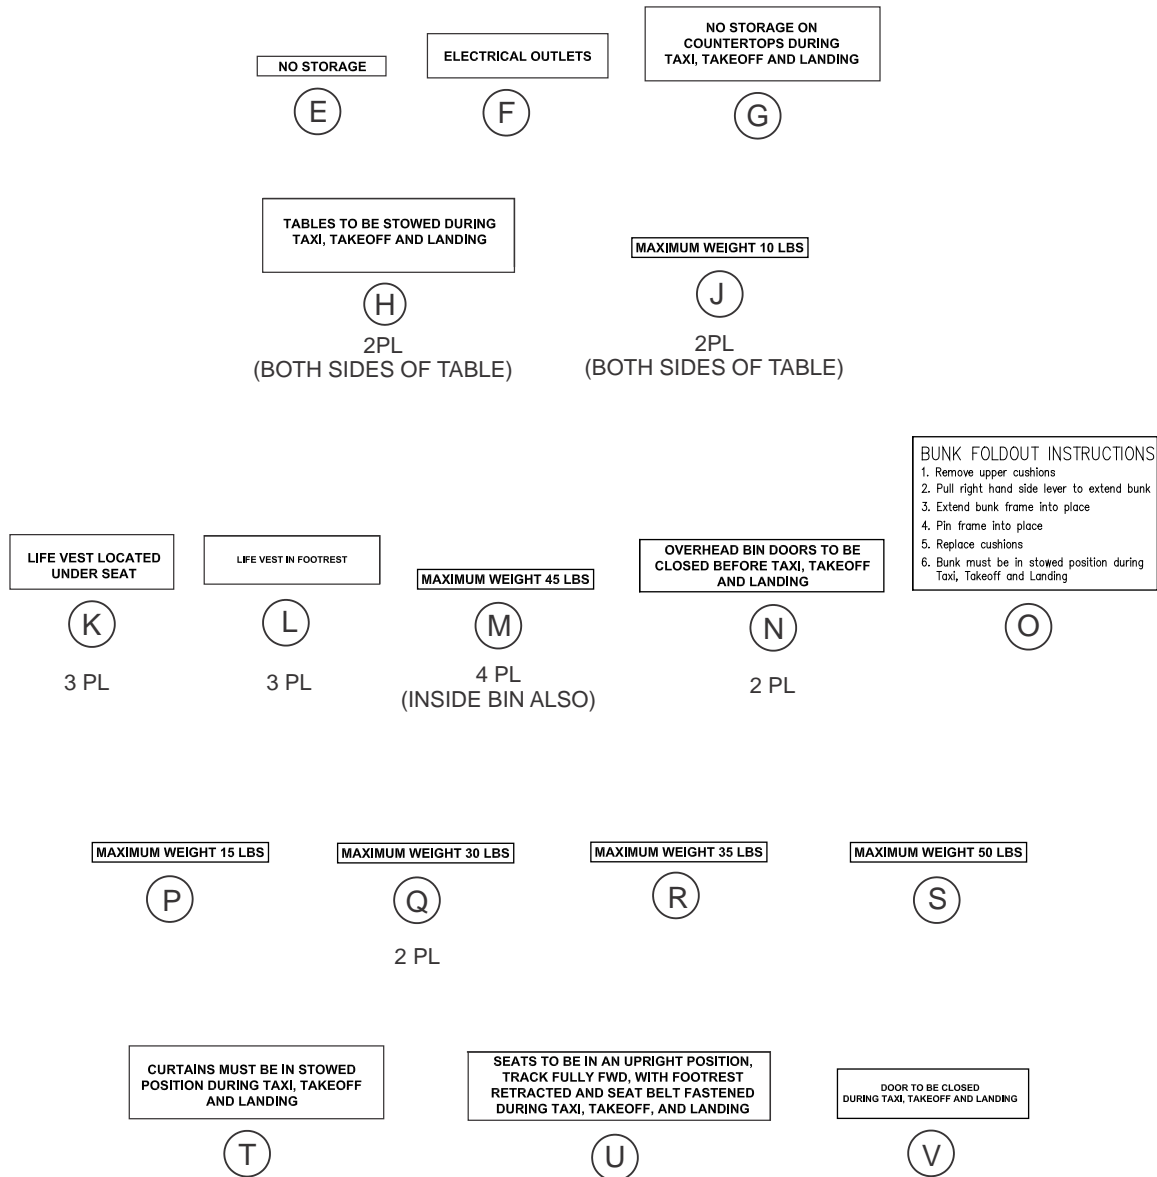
NO STORAGE

E

ELECTRICAL OUTLETS

F

NO STORAGE ON COUNTERTOPS DURING TAXI, TAKEOFF AND LANDING

G

TABLES TO BE STOWED DURING TAXI, TAKEOFF AND LANDING

H

2PL
(BOTH SIDES OF TABLE)

MAXIMUM WEIGHT 10 LBS

J

2PL
(BOTH SIDES OF TABLE)

LIFE VEST LOCATED UNDER SEAT

K

3 PL

LIFE VEST IN FOOTREST

L

3 PL

MAXIMUM WEIGHT 45 LBS

M

4 PL
(INSIDE BIN ALSO)

OVERHEAD BIN DOORS TO BE CLOSED BEFORE TAXI, TAKEOFF AND LANDING

N

2 PL

BUNK FOLDOUT INSTRUCTIONS
1. Remove upper cushions
2. Pull right hand side lever to extend bunk
3. Extend bunk frame into place
4. Pin frame into place
5. Replace cushions
6. Bunk must be in stowed position during Taxi, Takeoff and Landing

O

MAXIMUM WEIGHT 15 LBS

P

MAXIMUM WEIGHT 30 LBS

Q

2 PL

MAXIMUM WEIGHT 35 LBS

R

MAXIMUM WEIGHT 50 LBS

S

CURTAINS MUST BE IN STOWED POSITION DURING TAXI, TAKEOFF AND LANDING

T

SEATS TO BE IN AN UPRIGHT POSITION, TRACK FULLY FWD, WITH FOOTREST RETRACTED AND SEAT BELT FASTENED DURING TAXI, TAKEOFF, AND LANDING

U

DOOR TO BE CLOSED DURING TAXI, TAKEOFF AND LANDING

V